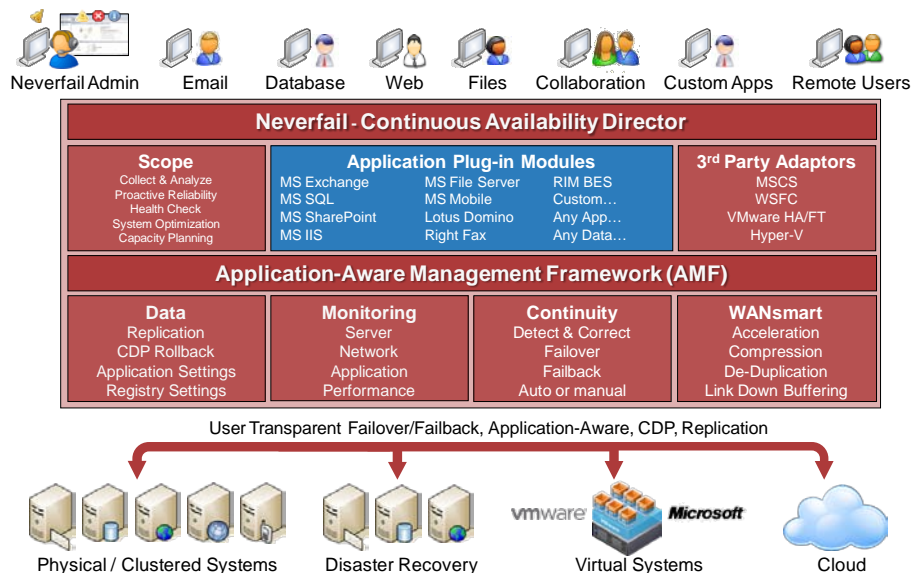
Neverfail Admin | Email | Database | Web | Files | Collaboration | Custom Apps | Remote Users

Neverfail - Continuous Availability Director

Scope
Collect & Analyze
Proactive Reliability
Health Check
System Optimization
Capacity Planning

Application Plug-in Modules
MS Exchange
MS SQL
MS SharePoint
MS IIS
MS File Server
MS Mobile
Lotus Domino
Right Fax
RIM BES
Custom…
Any App…
Any Data…

3rd Party Adaptors
MSCS
WSFC
VMware HA/FT
Hyper-V

Application-Aware Management Framework (AMF)

Data
Replication
CDP Rollback
Application Settings
Registry Settings

Monitoring
Server
Network
Application
Performance

Continuity
Detect & Correct
Failover
Failback
Auto or manual

WANsmart
Acceleration
Compression
De-Duplication
Link Down Buffering

User Transparent Failover/Failback, Application-Aware, CDP, Replication

Physical / Clustered Systems | Disaster Recovery | vmware | Microsoft | Virtual Systems | Cloud